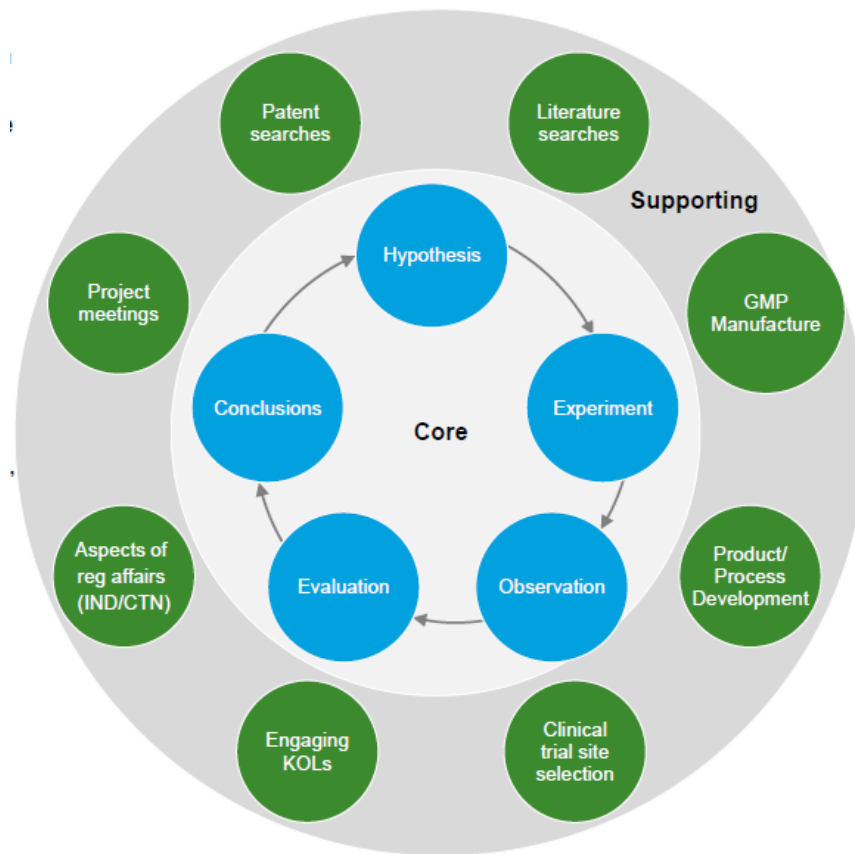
Patent searches

Literature searches

Supporting

Project meetings

GMP Manufacture

Hypothesis

Conclusions

Core

Experiment

Evaluation

Observation

Aspects of reg affairs (IND/CTN)

Product/ Process Development

Engaging KOLs

Clinical trial site selection